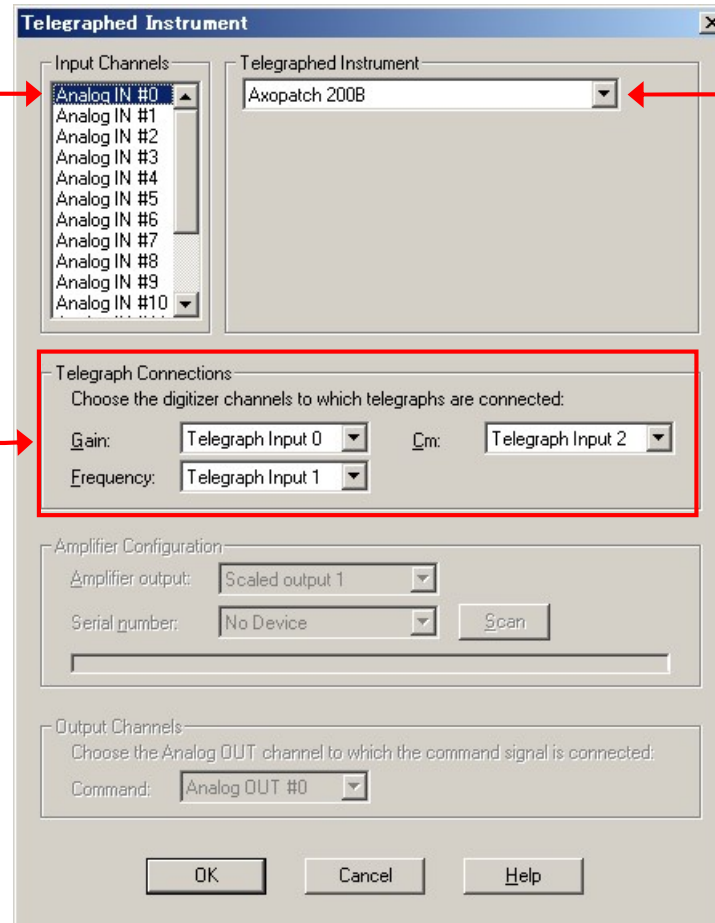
Telegraphed Instrument

Input Channels
Analog IN #0
Analog IN #1
Analog IN #2
Analog IN #3
Analog IN #4
Analog IN #5
Analog IN #6
Analog IN #7
Analog IN #8
Analog IN #9
Analog IN #10

Telegraphed Instrument
Axopatch 200B

Telegraph Connections
Choose the digitizer channels to which telegraphs are connected:
Gain: Telegraph Input 0
Cm: Telegraph Input 2
Frequency: Telegraph Input 1

Amplifier Configuration
Amplifier output: Scaled output 1
Serial number: No Device
Scan

Output Channels
Choose the Analog OUT channel to which the command signal is connected:
Command: Analog OUT #0

OK
Cancel
Help